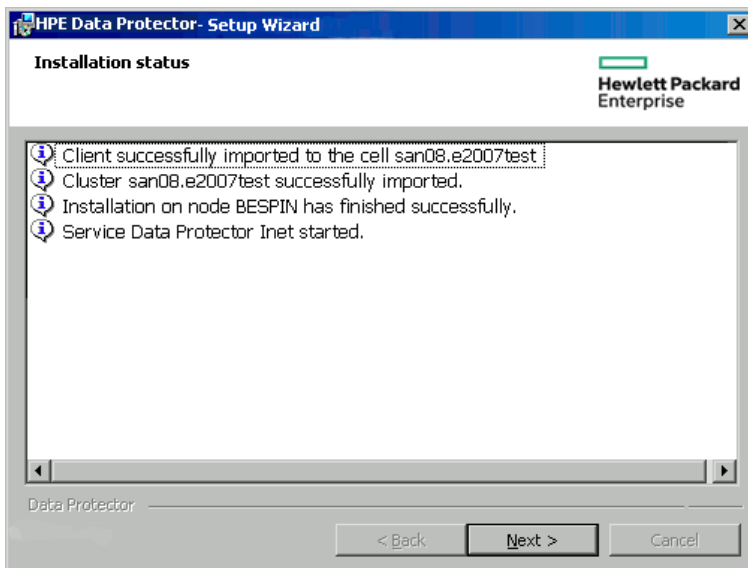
HPE Data Protector- Setup Wizard

Installation status

Hewlett Packard Enterprise

Client successfully imported to the cell san08.e2007test
Cluster san08.e2007test successfully imported.
Installation on node BESPIN has finished successfully.
Service Data Protector Inet started.

Data Protector

< Back

Next >

Cancel